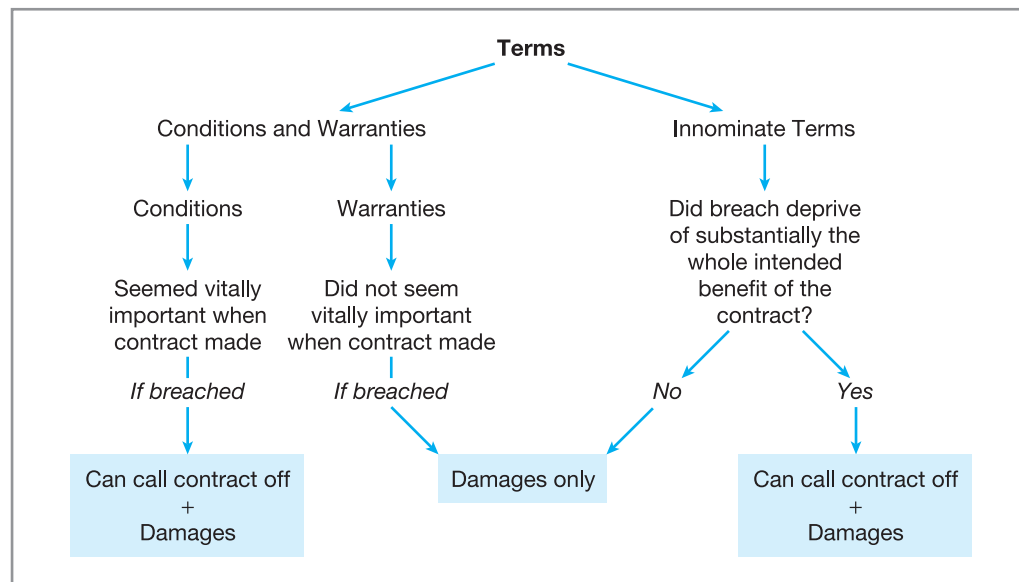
Terms

Conditions and Warranties

Innominate Terms

Conditions

Warranties

Did breach deprive of substantially the whole intended benefit of the contract?

Seemed vitally important when contract made

Did not seem vitally important when contract made

If breached

If breached

No

Yes

Can call contract off + Damages

Damages only

Can call contract off + Damages